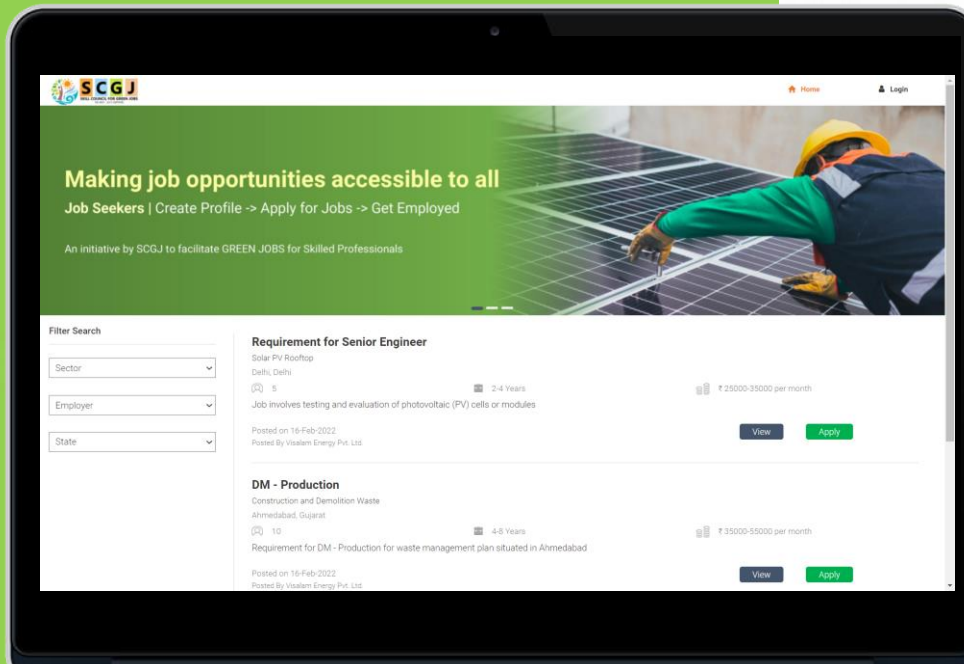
SCGJ
SKILL COUNCIL FOR GREEN JOBS

Home
Login

Making job opportunities accessible to all
Job Seekers | Create Profile -> Apply for Jobs -> Get Employed

An initiative by SCGJ to facilitate GREEN JOBS for Skilled Professionals

Filter Search
Sector
Employer
State

Requirement for Senior Engineer
Solar PV Rooftop
Delhi, Delhi
5
2-4 Years
₹ 25000-35000 per month
Job involves testing and evaluation of photovoltaic (PV) cells or modules
Posted on 16-Feb-2022
Posted By Visalam Energy Pvt. Ltd.
View
Apply

DM - Production
Construction and Demolition Waste
Ahmedabad, Gujarat
10
4-8 Years
₹ 35000-55000 per month
Requirement for DM - Production for waste management plan situated in Ahmedabad
Posted on 16-Feb-2022
Posted By Visalam Energy Pvt. Ltd.
View
Apply